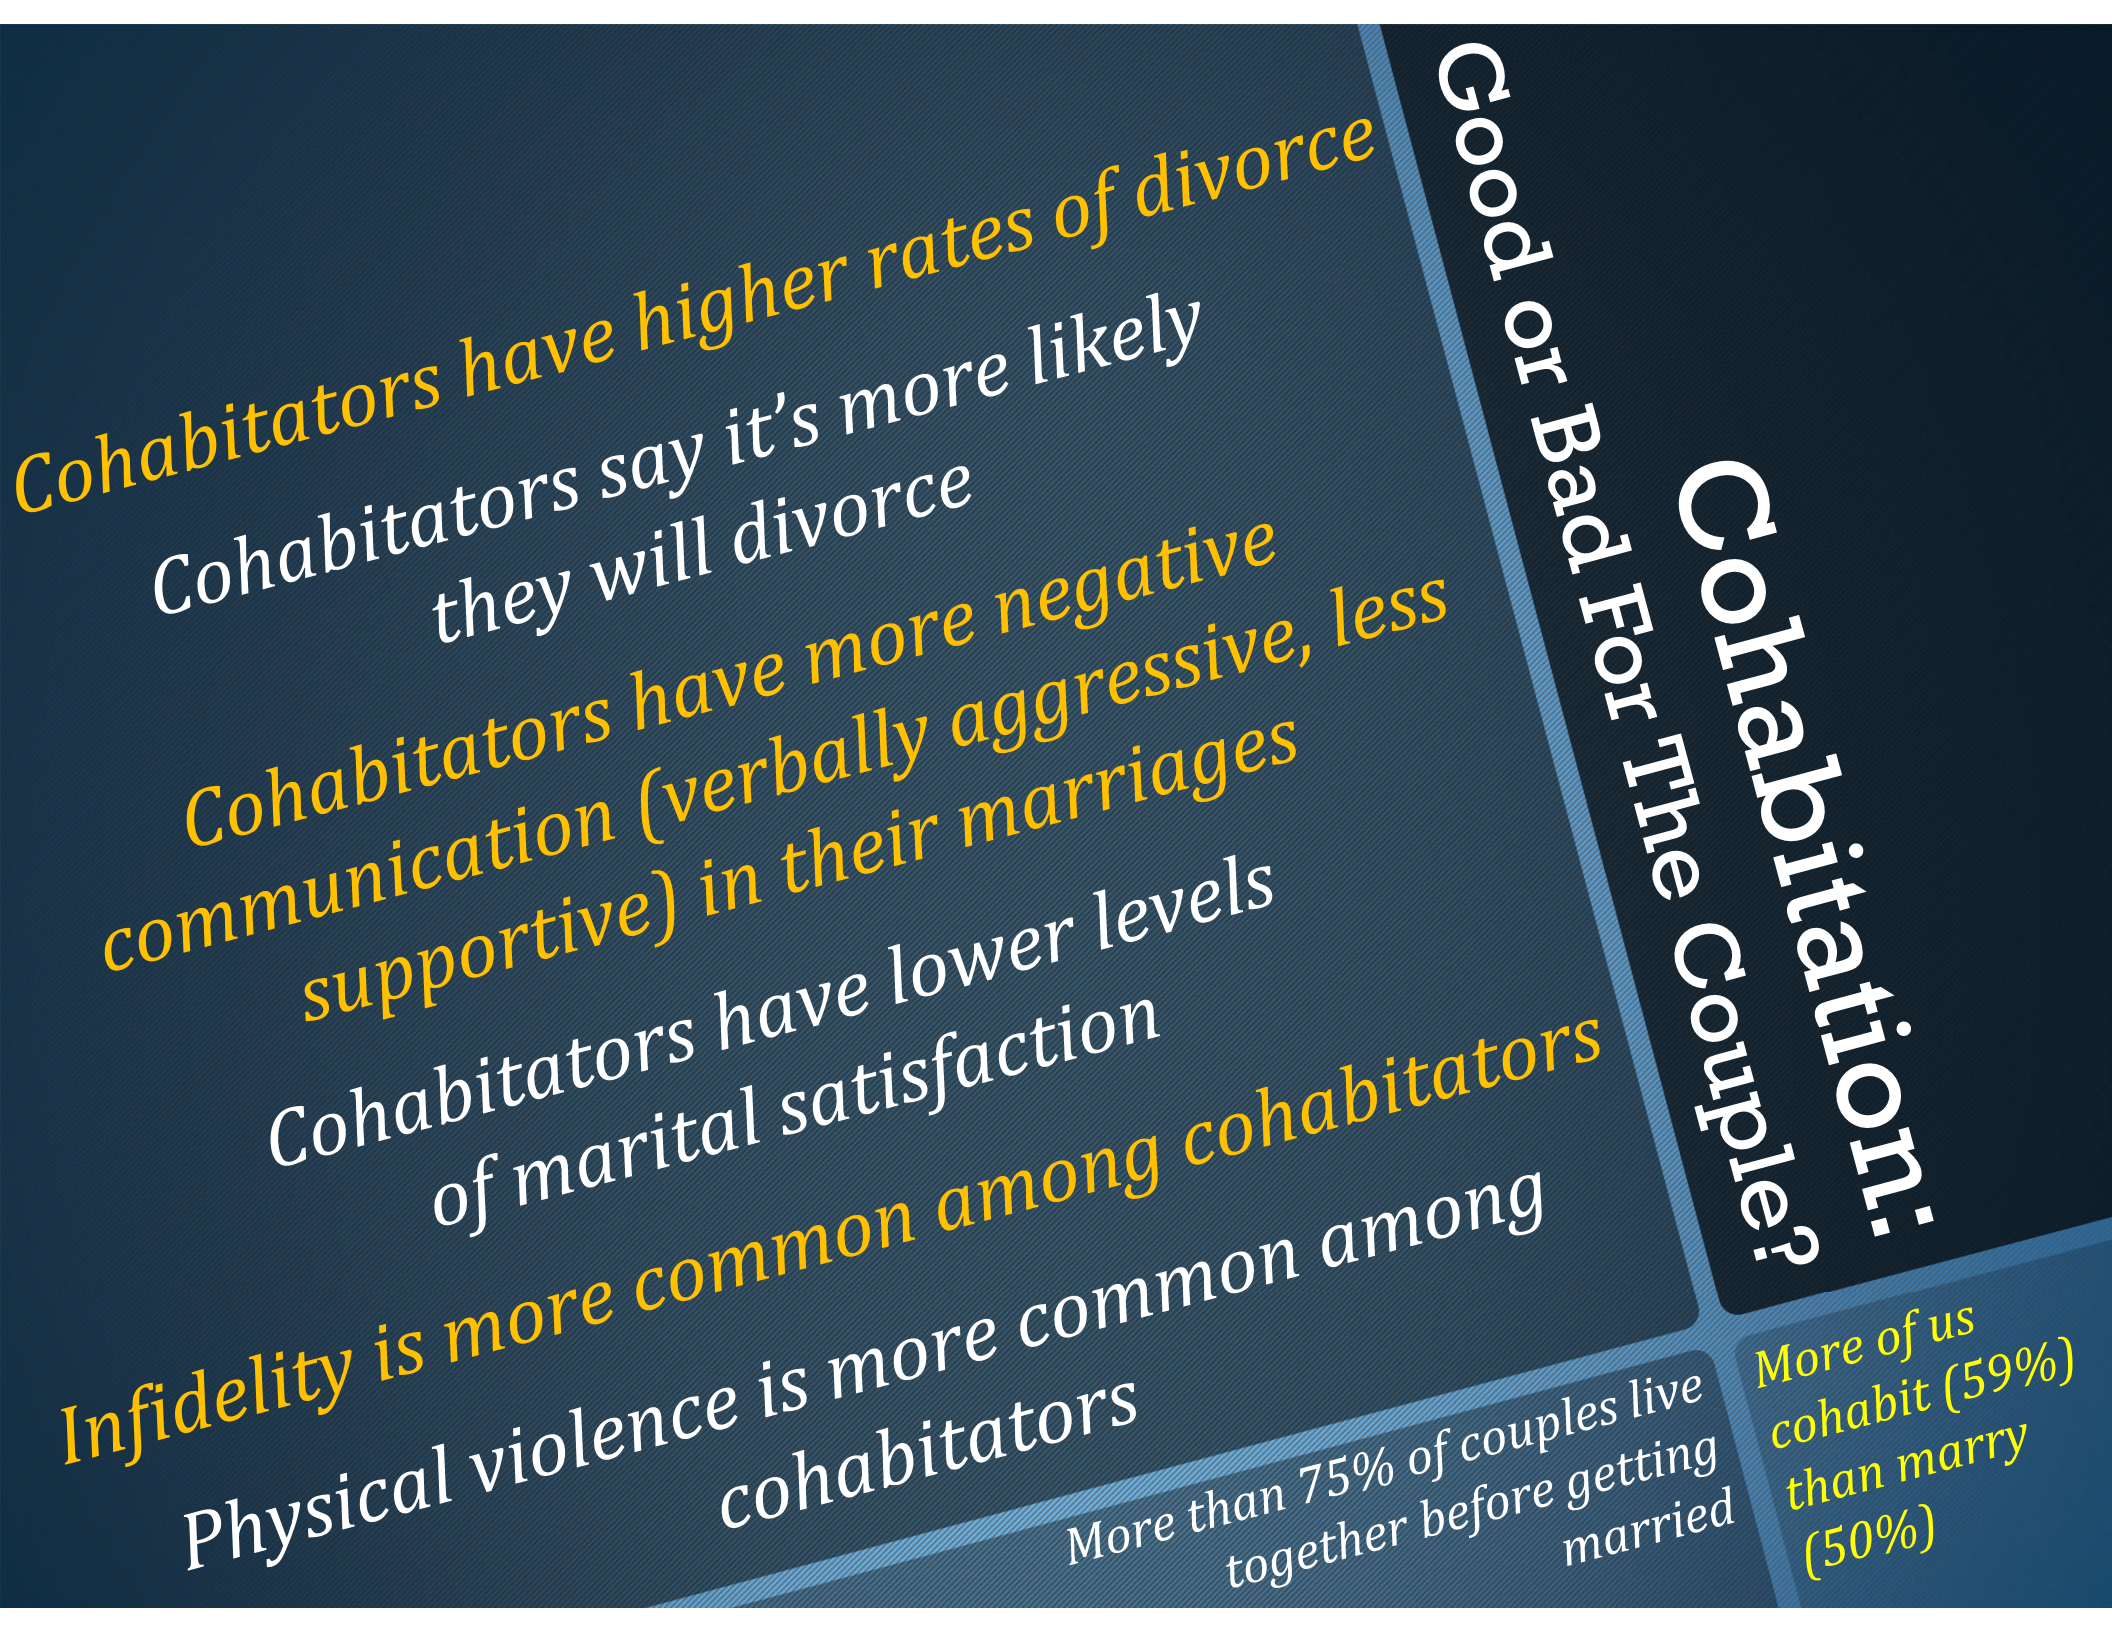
Cohabitation:

Good or Bad For The Couple?

Cohabitators have higher rates of divorce

Cohabitators say it's more likely they will divorce

Cohabitators have more negative communication (verbally aggressive, less supportive) in their marriages

Cohabitators have lower levels of marital satisfaction

Infidelity is more common among cohabitators

Physical violence is more common among cohabitators

More than 75% of couples live together before getting married

More of us cohabit (59%) than marry (50%)